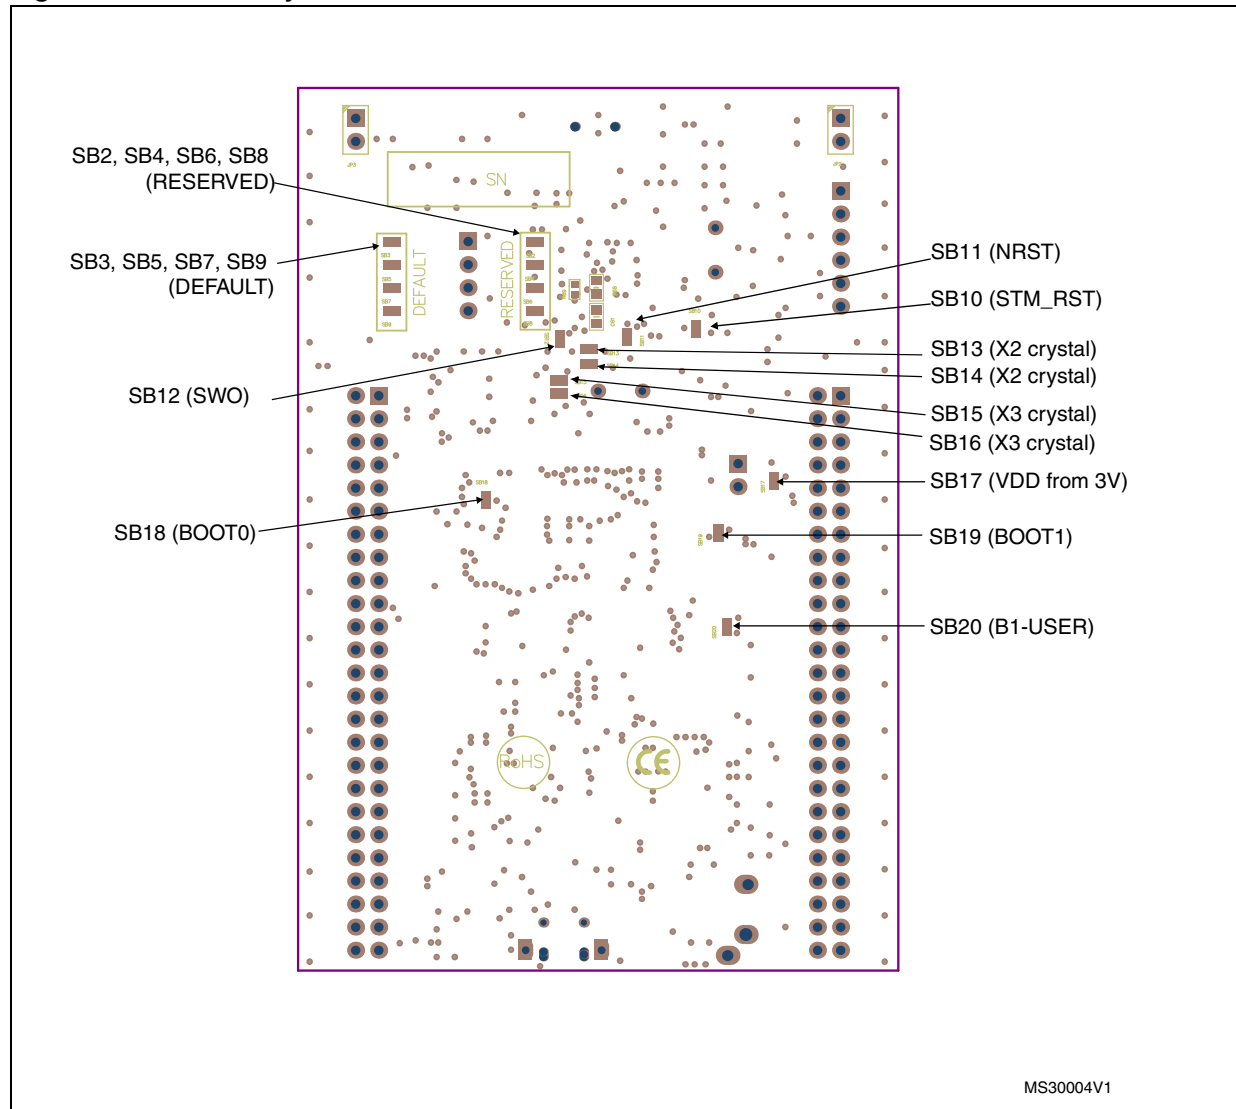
SB2, SB4, SB6, SB8 (RESERVED)

SB3, SB5, SB7, SB9 (DEFAULT)

SB12 (SWO)

SB18 (BOOT0)

SN

DEFAULT

RESERVED

RoHS

CE

SB11 (NRST)

SB10 (STM_RST)

SB13 (X2 crystal)

SB14 (X2 crystal)

SB15 (X3 crystal)

SB16 (X3 crystal)

SB17 (VDD from 3V)

SB19 (BOOT1)

SB20 (B1-USER)

MS30004V1